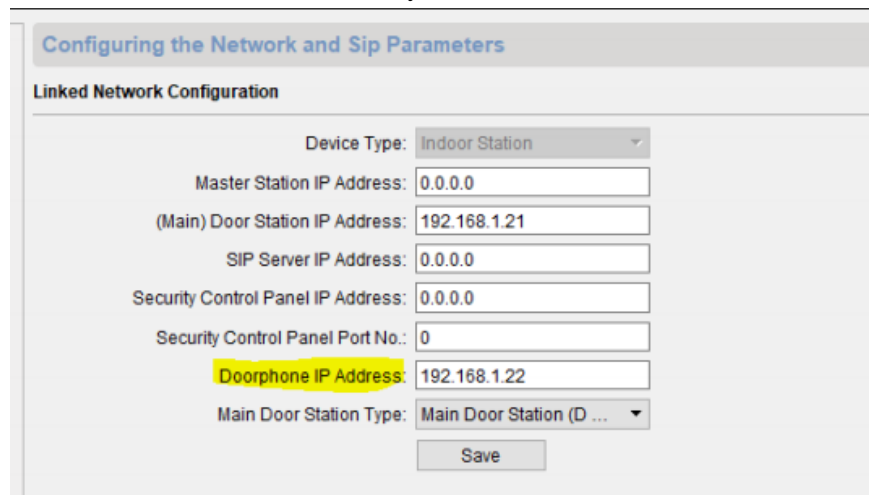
Configuring the Network and Sip Parameters

Linked Network Configuration

| | |
|---|---|
| Device Type: | Indoor Station |
| Master Station IP Address: | 0.0.0.0 |
| (Main) Door Station IP Address: | 192.168.1.21 |
| SIP Server IP Address: | 0.0.0.0 |
| Security Control Panel IP Address: | 0.0.0.0 |
| Security Control Panel Port No.: | 0 |
| Doorphone IP Address: | 192.168.1.22 |
| Main Door Station Type: | Main Door Station (D ... |

Save